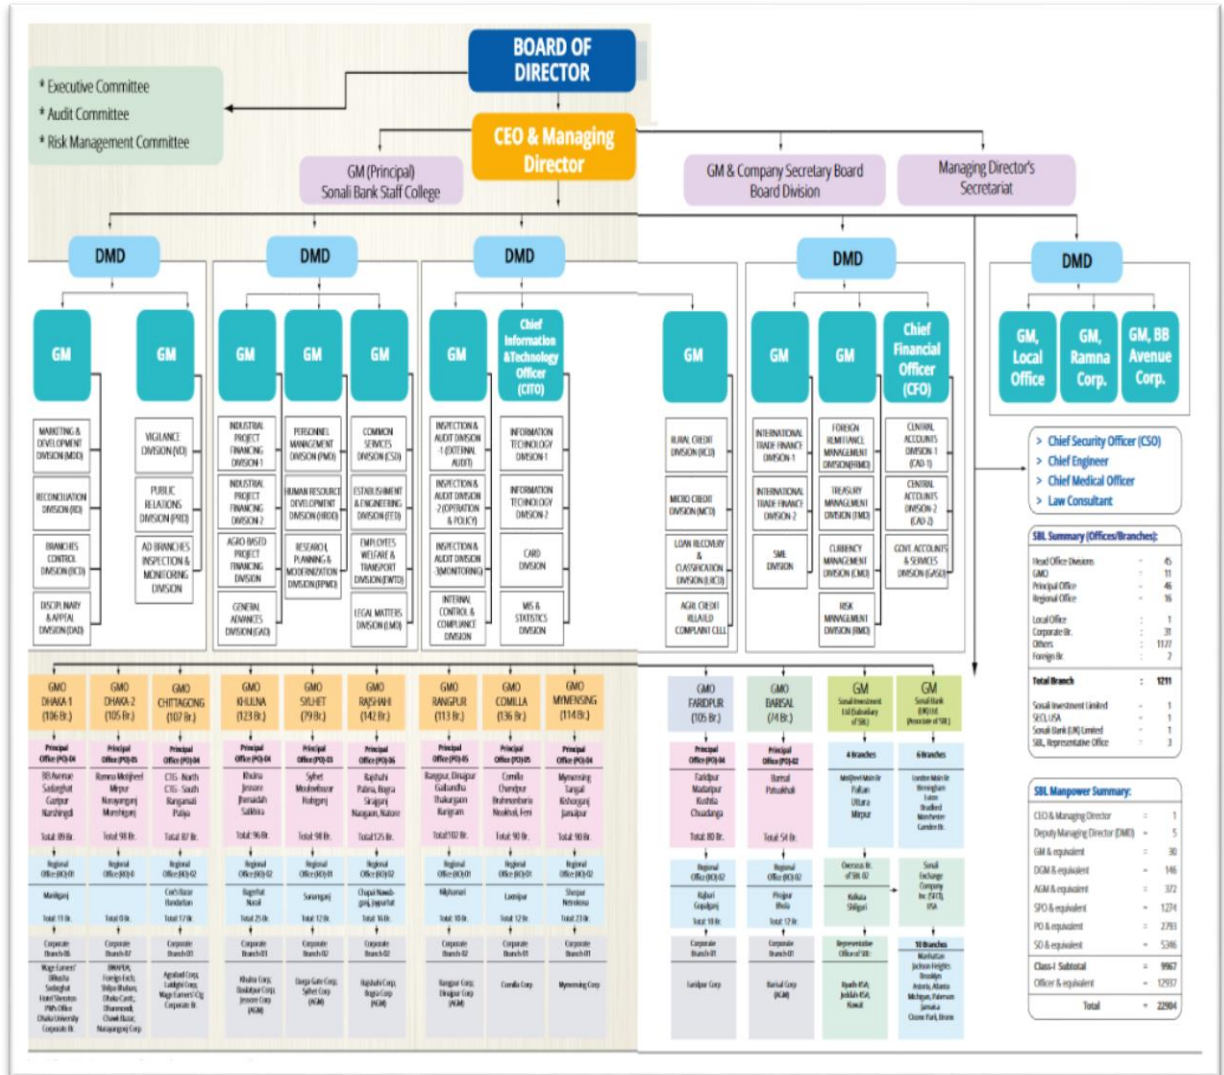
BOARD OF DIRECTOR

* Executive Committee
* Audit Committee
* Risk Management Committee

CEO & Managing Director

GM (Principal) Sonali Bank Staff College

GM & Company Secretary Board Board Division

Managing Director's Secretariat

DMD

DMD

DMD

DMD

DMD

GM

GM

GM

GM

GM

GM

Chief Information &Technology Officer (CITO)

GM

GM

GM

Chief Financial Officer (CFO)

GM, Local Office

GM, Ramna Corp.

GM, BB Avenue Corp.

MARKETING & DEVELOPMENT DIVISION (MDD)

RECONCILIATION DIVISION (RD)

BRANCHES CONTROL DIVISION (BCD)

DISCIPLINARY & APPEAL DIVISION (DAD)

VIGILANCE DIVISION (VD)

PUBLIC RELATIONS DIVISION (PRD)

AD BRANCHES INSPECTION & MONITORING DIVISION

INDUSTRIAL PROJECT FINANCING DIVISION-1

INDUSTRIAL PROJECT FINANCING DIVISION-2

AGRO BASED PROJECT FINANCING DIVISION

GENERAL ADVANCES DIVISION (GAD)

PERSONNEL MANAGEMENT DIVISION (PMD)

HUMAN RESOURCE DEVELOPMENT DIVISION (HRDD)

RESEARCH, PLANNING & MODERNIZATION DIVISION (RPMD)

COMMON SERVICES DIVISION (CSD)

ESTABLISHMENT & ENGINEERING DIVISION (EED)

EMPLOYEES WELFARE & TRANSPORT DIVISION (EWTD)

LEGAL MATTERS DIVISION (LMD)

INSPECTION & AUDIT DIVISION -1 (EXTERNAL AUDIT)

INSPECTION & AUDIT DIVISION -2 (OPERATION & POLICY)

INSPECTION & AUDIT DIVISION 3(MONITORING)

INTERNAL CONTROL & COMPLIANCE DIVISION

INFORMATION TECHNOLOGY DIVISION-1

INFORMATION TECHNOLOGY DIVISION-2

CARD DIVISION

MIS & STATISTICS DIVISION

RURAL CREDIT DIVISION (RCD)

MICRO CREDIT DIVISION (MCD)

LOAN RECOVERY & CLASSIFICATION DIVISION (LRCD)

AGRI. CREDIT RE-LAID COMPLAINT CELL

INTERNATIONAL TRADE FINANCE DIVISION-1

INTERNATIONAL TRADE FINANCE DIVISION-2

SME DIVISION

FOREIGN REMITTANCE, MANAGEMENT DIVISION (FRMD)

TREASURY MANAGEMENT DIVISION (TMD)

CURRENCY MANAGEMENT DIVISION (CMD)

RISK MANAGEMENT DIVISION (RMD)

CENTRAL ACCOUNTS DIVISION-1 (CAD-1)

CENTRAL ACCOUNTS DIVISION-2 (CAD-2)

GOVT. ACCOUNTS & SERVICES DIVISION (GASD)

> Chief Security Officer (CSO)
> Chief Engineer
> Chief Medical Officer
> Law Consultant

SBL Summary (Offices/Branches):

| | | |
|---|---|---|
| Head Office Divisions | : | 45 |
| GMO | : | 11 |
| Principal Office | : | 46 |
| Regional Office | : | 16 |
| Local Office | : | 1 |
| Corporate Br. | : | 31 |
| Others | : | 1127 |
| Foreign Br. | : | 2 |
| Total Branch | : | 1211 |
| Sonali Investment Limited | : | 1 |
| SECI,USA | : | 1 |
| Sonali Bank (UK) Limited | : | 1 |
| SBL, Representative Office | : | 3 |

SBL Manpower Summary:

| | | |
|---|---|---|
| CEO & Managing Director | = | 1 |
| Deputy Managing Director (DMD) | = | 5 |
| GM & equivalent | = | 30 |
| DGM & equivalent | = | 146 |
| AGM & equivalent | = | 372 |
| SPO & equivalent | = | 1274 |
| PO & equivalent | = | 2793 |
| SO & equivalent | = | 5346 |
| Class-I Subtotal | = | 9967 |
| Officer & equivalent | = | 12937 |
| Total | = | 22904 |

GMO DHAKA-1 (106 Br.)

GMO DHAKA-2 (105 Br.)

GMO CHITTAGONG (107 Br.)

GMO KHULNA (123 Br.)

GMO SYLHET (79 Br.)

GMO RAJSHAHI (142 Br.)

GMO RANGPUR (113 Br.)

GMO COMILLA (136 Br.)

GMO MYMENSING (114 Br.)

GMO FARIDPUR (105 Br.)

GMO BARISAL (74 Br.)

GM Sonali Investment Ltd (Subsidiary of SBL)

GM Sonali Bank (UK) Ltd (Associate of SBL)

Principal Office (PO)-04
BB Avenue Sadarghat Gazipur Narshingdi
Total 89 Br.

Principal Office (PO)-05
Ramna Motijheel Mirpur Narayanganj Munshiganj
Total 98 Br.

Principal Office (PO)-04
CTG- North CTG- South Rangamati Patiya
Total 87 Br.

Principal Office (PO)-04
Khulna Jessore Jhenaidah Satkhira
Total 96 Br.

Principal Office (PO)-03
Sylhet Moulvibazar Habiganj
Total 98 Br.

Principal Office (PO)-06
Rajshahi Pabna, Bogra Sirajganj Naogaon, Natore
Total 125 Br.

Principal Office (PO)-05
Rangpur, Dinajpur Gaibandha Thakurgaon Kurigram
Total 102 Br.

Principal Office (PO)-05
Comilla Chandpur Brahmanbaria Noakhali, Feni
Total 98 Br.

Principal Office (PO)-04
Mymensing Tangail Kishoreganj Jamalpur
Total 98 Br.

Principal Office (PO)-04
Faridpur Madaripur Kushtia Chuadanga
Total 80 Br.

Principal Office (PO)-02
Barisal Patuakhali
Total 54 Br.

4 Branches
Motijheel Main Br Paltan Uttara Mirpur

6 Branches
London Main Br Birmingham Luton Bradford Manchester Camden Br.

Regional Office (RO)-01
Manikganj
Total 11 Br.

Regional Office (RO)-0
Total 0 Br.

Regional Office (RO)-02
Cox's Bazar Bandarban
Total 17 Br.

Regional Office (RO)-03
Bagerhat Narail
Total 25 Br.

Regional Office (RO)-01
Sunamganj
Total 12 Br.

Regional Office (RO)-02
Chapai Nawab-ganj, Joypurhat
Total 16 Br.

Regional Office (RO)-01
Nilphamari
Total 10 Br.

Regional Office (RO)-01
Laxmipur
Total 12 Br.

Regional Office (RO)-02
Sherpur Netrokona
Total 23 Br.

Regional Office (RO)-02
Rajbari Gopalganj
Total 18 Br.

Regional Office (RO)-02
Pirojpur Bhola
Total 12 Br.

Overseas Br. of SBL 02
Kolkata Shiliguri

Sonali Exchange Company Inc (SECI), USA

Corporate Branch-06
Wage Earners' Dilkusha Sadarghat Hotel Sheraton PM's Office Dhaka University Corporate Br.

Corporate Branch-07
BWAPDA, Foreign Exch, Shilpa Bhaban, Dhaka Cantt., Dhanmondi, Chawk Bazar, Narayanganj Corp

Corporate Branch-03
Agrabad Corp, Laldighi Corp, Wage Earner's Ctg Corporate Br.

Corporate Branch-03
Khulna Corp, Doulatpur Corp, Jessore Corp (AGM)

Corporate Branch-02
Durga Gate Corp, Sylhet Corp (AGM)

Corporate Branch-02
Rajshahi Corp, Bogra Corp (AGM)

Corporate Branch-02
Rangpur Corp, Dinajpur Corp (AGM)

Corporate Branch-01
Comilla Corp

Corporate Branch-01
Mymensing Corp

Corporate Branch-01
Faridpur Corp

Corporate Branch-01
Barisal Corp (AGM)

Representative Office of SBL
Riyadh KSA, Jeddah KSA, Kuwait

10 Branches
Manhattan Jackson Heights Brooklyn Astoria, Atlanta Michigan, Paterson Jamaica Ozone Park, Bronx